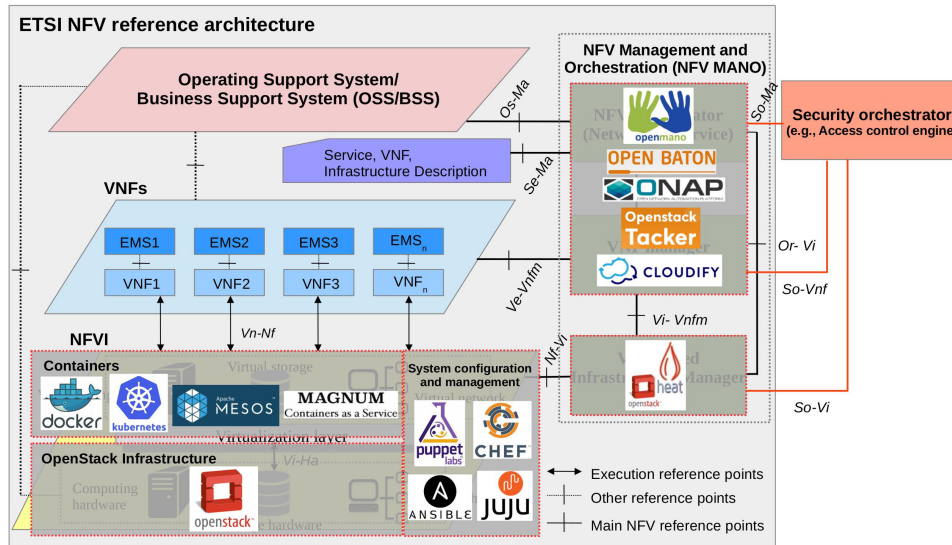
ETSI NFV reference architecture

Operating Support System/ Business Support System (OSS/BSS)

Os-Ma

NFV Management and Orchestration (NFV MANO)

NFV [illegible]ator (Netw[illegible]vice)

openmano

OPEN BATON

ONAP

Openstack Tacker

CLOUDIFY

So-Ma

Security orchestrator (e.g., Access control engine

Service, VNF, Infrastructure Description

Se-Ma

VNFs

EMS1 EMS2 EMS3 EMS$_n$

VNF1 VNF2 VNF3 VNF$_n$

Ve-Vnfm

Or- Vi

So-Vnf

Vi- Vnfm

Vn-Nf

Nf-Vi

NFVI

Containers

docker

kubernetes

Apache MESOS

MAGNUM Containers as a Service

Virtual storage

Virtual network

Virtualization layer

System configuration and management

puppet labs

CHEF

ANSIBLE

JUJU

V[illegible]ed Infrastru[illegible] Manager

openstack heat

So-Vi

OpenStack Infrastructure

Vi-Ha

Computing hardware

openstack

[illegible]e hardware

Execution reference points

Other reference points

Main NFV reference points